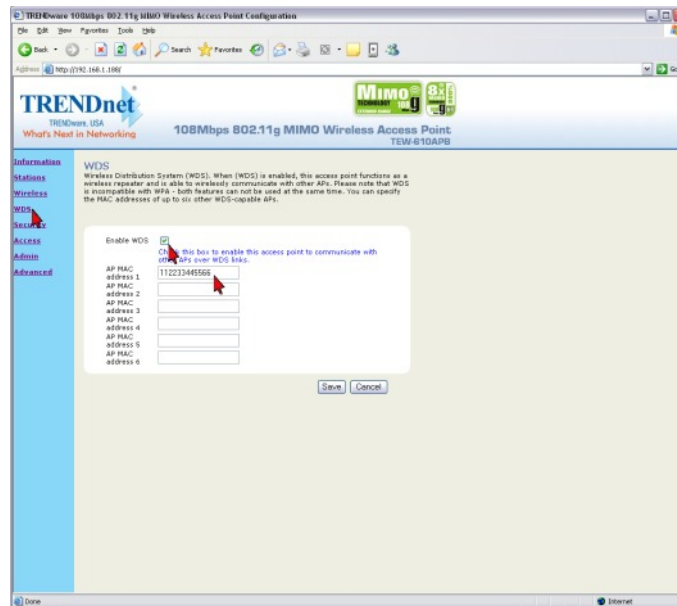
TRENDware 108Mbps 802.11g MIMO Wireless Access Point Configuration

File Edit View Favorites Tools Help

Back Search Favorites

Address http://192.168.1.188/ Go

TRENDnet
TRENDware, USA
What's Next in Networking

MIMO TECHNOLOGY 108g 8x

108Mbps 802.11g MIMO Wireless Access Point
TEW-610APB

Information
Stations
Wireless
WDS
Security
Access
Admin
Advanced

WDS
Wireless Distribution System (WDS). When (WDS) is enabled, this access point functions as a wireless repeater and is able to wirelessly communicate with other APs. Please note that WDS is incompatible with WPA - both features can not be used at the same time. You can specify the MAC addresses of up to six other WDS-capable APs.

Enable WDS Check this box to enable this access point to communicate with other APs over WDS links.

AP MAC address 1 112233445566
AP MAC address 2
AP MAC address 3
AP MAC address 4
AP MAC address 5
AP MAC address 6

Save Cancel

Done Internet